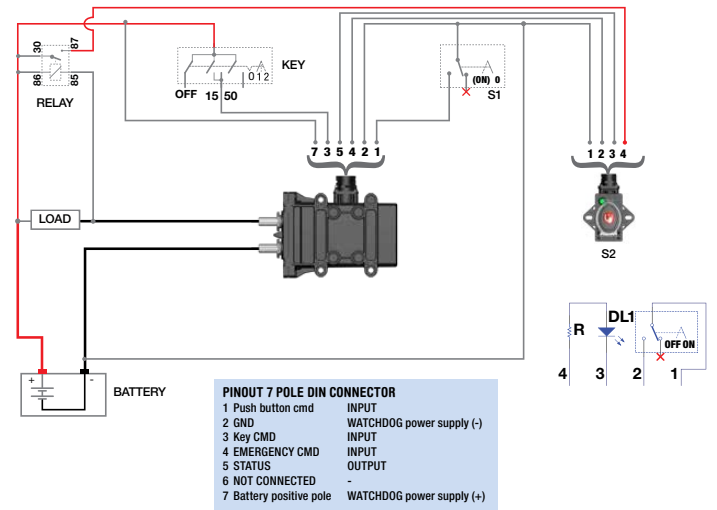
30
87
86
85
RELAY

KEY
OFF 15 50
0 1 2

(ON) 0
S1

7 3 5 4 2 1

1 2 3 4

LOAD

S2

R
DL1
OFF ON
4 3 2 1

+
-
BATTERY

PINOUT 7 POLE DIN CONNECTOR

| | |
|---|---|
| 1 Push button cmd | INPUT |
| 2 GND | WATCHDOG power supply (-) |
| 3 Key CMD | INPUT |
| 4 EMERGENCY CMD | INPUT |
| 5 STATUS | OUTPUT |
| 6 NOT CONNECTED | - |
| 7 Battery positive pole | WATCHDOG power supply (+) |